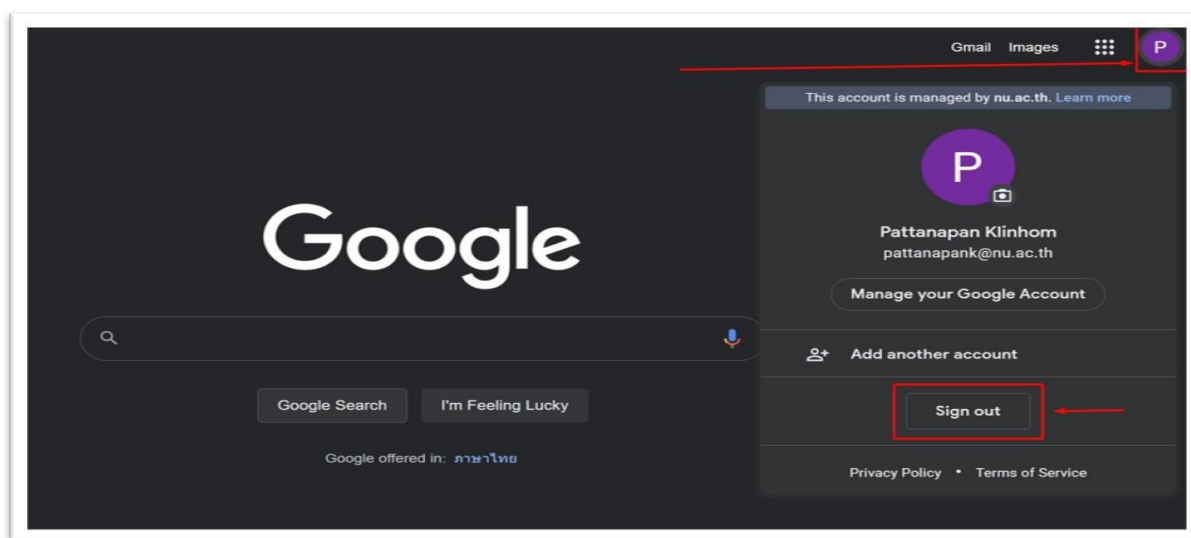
Gmail Images P

This account is managed by nu.ac.th. Learn more

P

Pattanapan Klinhom
pattanapank@nu.ac.th

Manage your Google Account

Add another account

Sign out

Privacy Policy • Terms of Service

Google

Google Search I'm Feeling Lucky

Google offered in: ภาษาไทย